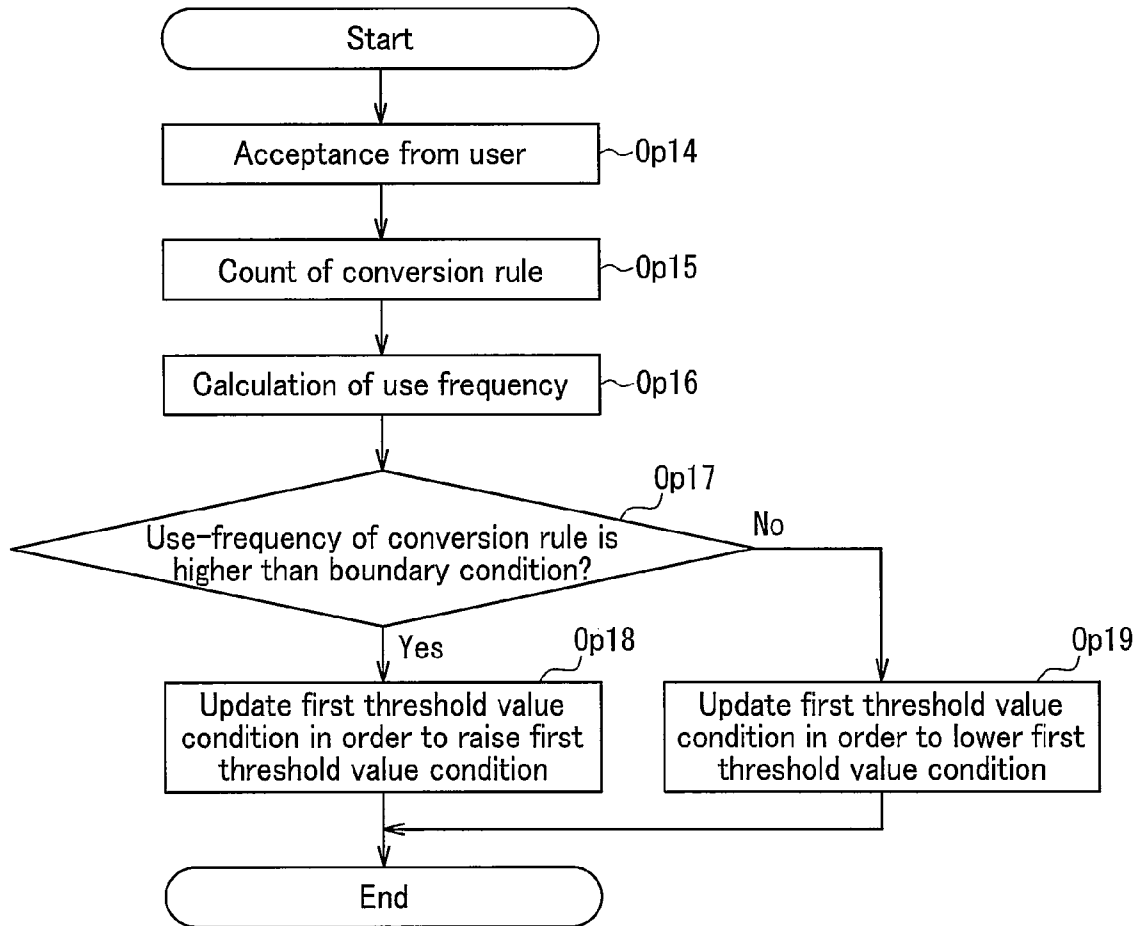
Start

Acceptance from user

Op14

Count of conversion rule

Op15

Calculation of use frequency

Op16

Op17

Use-frequency of conversion rule is higher than boundary condition?

No

Yes

Op18

Op19

Update first threshold value condition in order to raise first threshold value condition

Update first threshold value condition in order to lower first threshold value condition

End